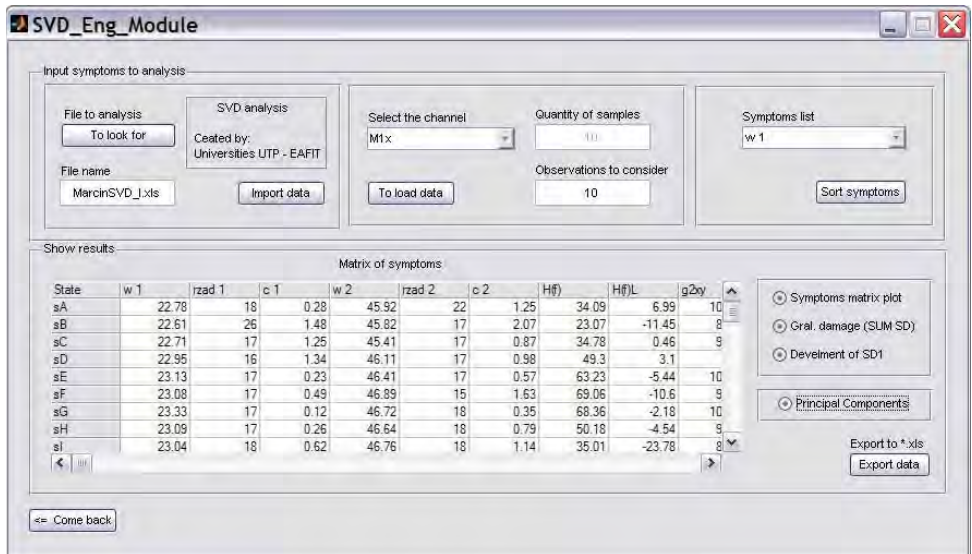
SVD_Eng_Module

Input symptoms to analysis

File to analysis
To look for

SVD analysis
Ceated by:
Universities UTP - EAFIT

File name
MarcinSVD_I.xls

Import data

Select the channel
M1x

Quantity of samples
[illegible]

Observations to consider
10

To load data

Symptoms list
w 1

Sort symptoms

Show results

Matrix of symptoms

| State | w 1 | rzad 1 | c 1 | w 2 | rzad 2 | c 2 | H(f) | H(f)L | g2xy |
|---|---|---|---|---|---|---|---|---|---|
| sA | 22.78 | 18 | 0.28 | 45.92 | 22 | 1.25 | 34.09 | 6.99 | 10 |
| sB | 22.61 | 26 | 1.48 | 45.82 | 17 | 2.07 | 23.07 | -11.45 | 8 |
| sC | 22.71 | 17 | 1.25 | 45.41 | 17 | 0.87 | 34.78 | 0.46 | 9 |
| sD | 22.95 | 16 | 1.34 | 46.11 | 17 | 0.98 | 49.3 | 3.1 | |
| sE | 23.13 | 17 | 0.23 | 46.41 | 17 | 0.57 | 63.23 | -5.44 | 10 |
| sF | 23.08 | 17 | 0.49 | 46.89 | 15 | 1.63 | 69.06 | -10.6 | 9 |
| sG | 23.33 | 17 | 0.12 | 46.72 | 18 | 0.35 | 68.36 | -2.18 | 10 |
| sH | 23.09 | 17 | 0.26 | 46.64 | 18 | 0.79 | 50.18 | -4.54 | 9 |
| sI | 23.04 | 18 | 0.62 | 46.76 | 18 | 1.14 | 35.01 | -23.78 | 8 |

Symptoms matrix plot
Gral. damage (SUM SD)
Develment of SD1

Principal Components

Export to *.xls
Export data

<= Come back